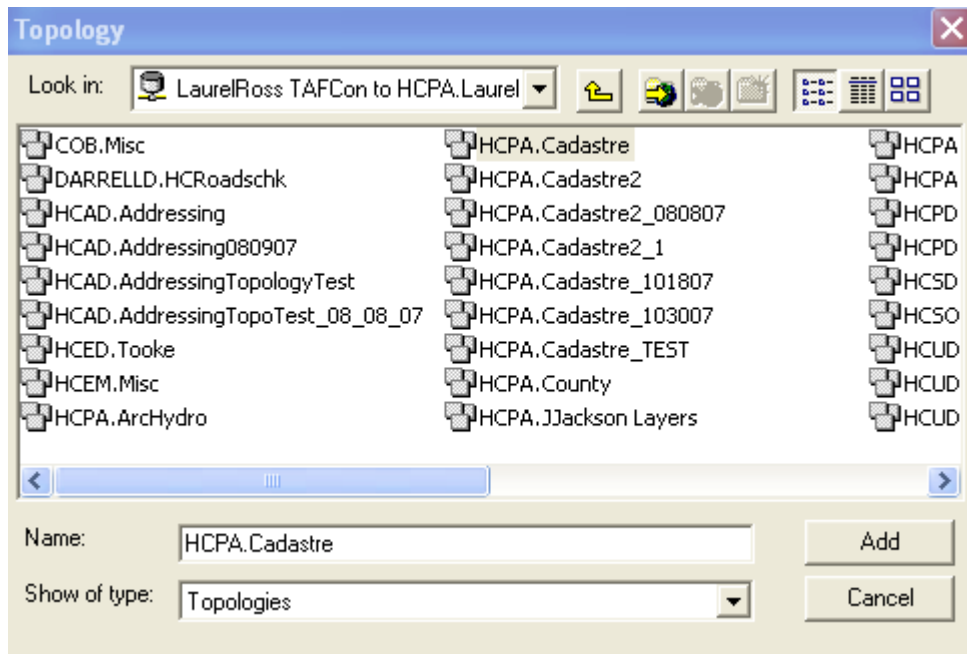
Topology

Look in: LaurelRoss TAFCon to HCPA.Laurel

COB.Misc
DARRELLD.HCRoadschk
HCAD.Addressing
HCAD.Addressing080907
HCAD.AddressingTopologyTest
HCAD.AddressingTopoTest_08_08_07
HCED.Tooke
HCEM.Misc
HCPA.ArcHydro

HCPA.Cadastre
HCPA.Cadastre2
HCPA.Cadastre2_080807
HCPA.Cadastre2_1
HCPA.Cadastre_101807
HCPA.Cadastre_103007
HCPA.Cadastre_TEST
HCPA.County
HCPA.JJackson Layers

HCPA
HCPA
HCPD
HCPD
HCSD
HCSO
HCUD
HCUD
HCUD

Name: HCPA.Cadastre
Add

Show of type: Topologies
Cancel